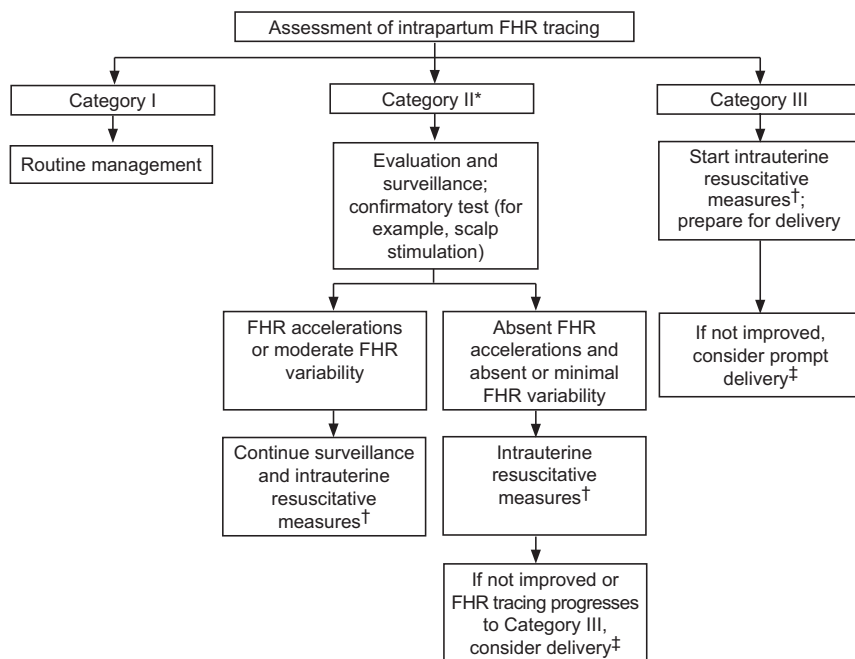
Assessment of intrapartum FHR tracing

Category I

Routine management

Category II*

Evaluation and surveillance; confirmatory test (for example, scalp stimulation)

FHR accelerations or moderate FHR variability

Continue surveillance and intrauterine resuscitative measures$^{\dagger}$

Absent FHR accelerations and absent or minimal FHR variability

Intrauterine resuscitative measures$^{\dagger}$

If not improved or FHR tracing progresses to Category III, consider delivery$^{\ddagger}$

Category III

Start intrauterine resuscitative measures$^{\dagger}$; prepare for delivery

If not improved, consider prompt delivery$^{\ddagger}$